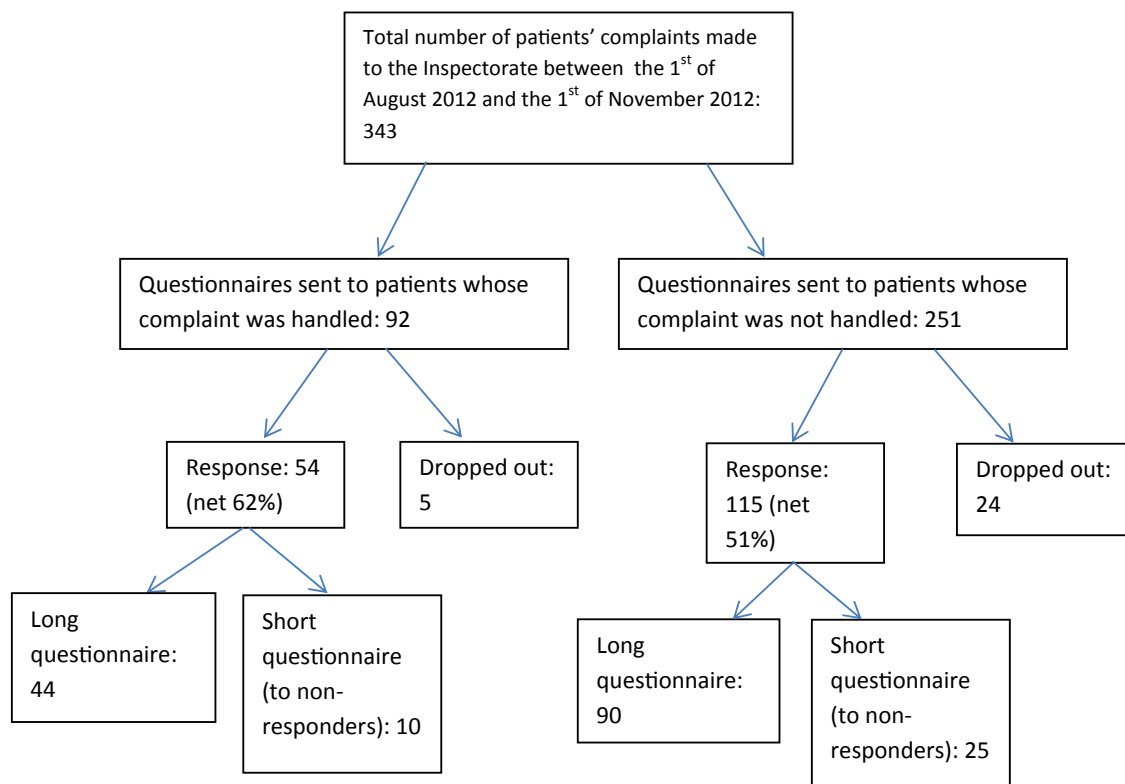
Total number of patients' complaints made to the Inspectorate between the 1$^{st}$ of August 2012 and the 1$^{st}$ of November 2012: 343

Questionnaires sent to patients whose complaint was handled: 92

Questionnaires sent to patients whose complaint was not handled: 251

Response: 54 (net 62%)

Dropped out: 5

Response: 115 (net 51%)

Dropped out: 24

Long questionnaire: 44

Short questionnaire (to non-responders): 10

Long questionnaire: 90

Short questionnaire (to non-responders): 25